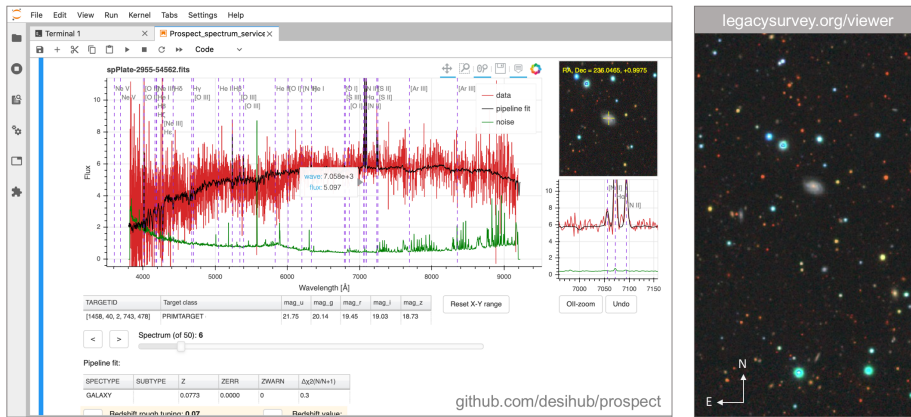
File Edit View Run Kernel Tabs Settings Help

Terminal 1 Prospect_spectrum_service

Code

spPlate-2955-54562.fits

RA, Dec = 236.0465, +0.9975

Ne V [O II] He I [O III] Hγ He II [Ar III] [S II] [N II] [O I] [N II] He I [Ar III]

data
pipeline fit
noise

wave: 7.058e+3
flux: 5.097

Flux

Wavelength [Å]

4000 5000 6000 7000 8000 9000

7000 7050 7100 7150

| TARGETID | Target class | mag_u | mag_g | mag_r | mag_i | mag_z |
|---|---|---|---|---|---|---|
| [1458, 40, 2, 145, 24] | PRIMTARGET | 21.75 | 20.14 | 19.45 | 19.03 | 18.73 |

Reset X-Y range

Oll-zoom Undo

< > Spectrum (of 50): 6

Pipeline fit:

| SPECTYPE | SUBTYPE | Z | ZERR | ZWARN | Δχ2(N/N+1) |
|---|---|---|---|---|---|
| GALAXY | | 0.0773 | 0.0000 | 0 | 0.3 |

Redshift rough tuning: 0.07 Redshift value:

github.com/desihub/prospect

legacysurvey.org/viewer

N
E